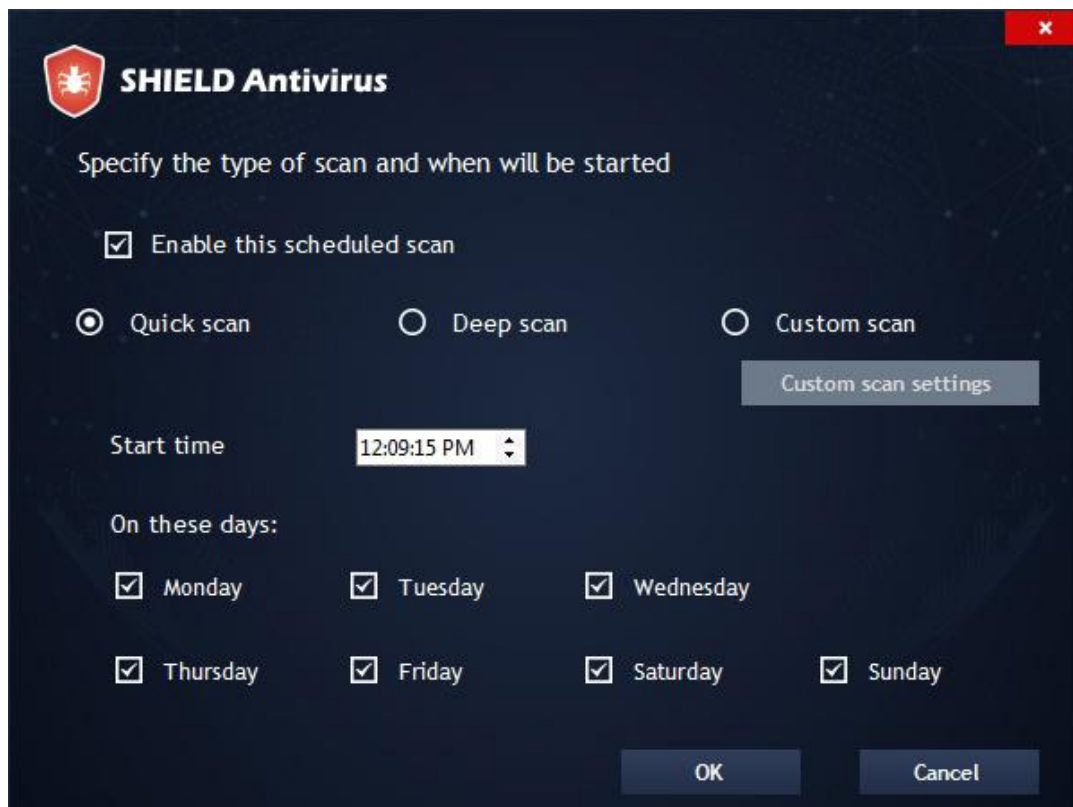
×

SHIELD Antivirus

Specify the type of scan and when will be started

☑ Enable this scheduled scan

◉ Quick scan ○ Deep scan ○ Custom scan

Custom scan settings

Start time 12:09:15 PM

On these days:

☑ Monday ☑ Tuesday ☑ Wednesday

☑ Thursday ☑ Friday ☑ Saturday ☑ Sunday

OK Cancel